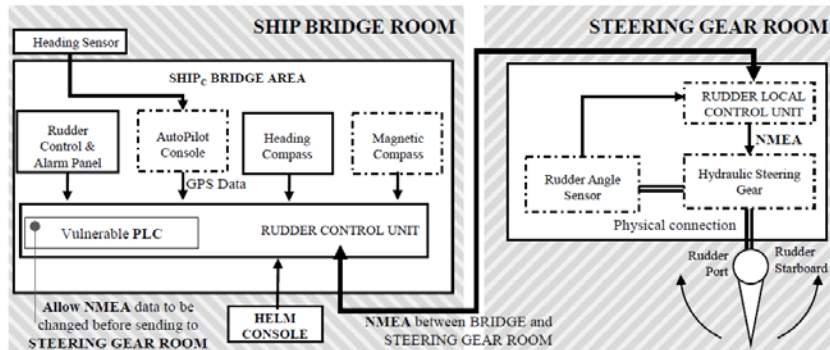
SHIP BRIDGE ROOM

STEERING GEAR ROOM

Heading Sensor

SHIP$_C$ BRIDGE AREA

Rudder Control & Alarm Panel

AutoPilot Console

Heading Compass

Magnetic Compass

GPS Data

Vulnerable PLC

RUDDER CONTROL UNIT

Allow NMEA data to be changed before sending to STEERING GEAR ROOM

HELM CONSOLE

NMEA between BRIDGE and STEERING GEAR ROOM

RUDDER LOCAL CONTROL UNIT

NMEA

Rudder Angle Sensor

Hydraulic Steering Gear

Physical connection

Rudder Port

Rudder Starboard